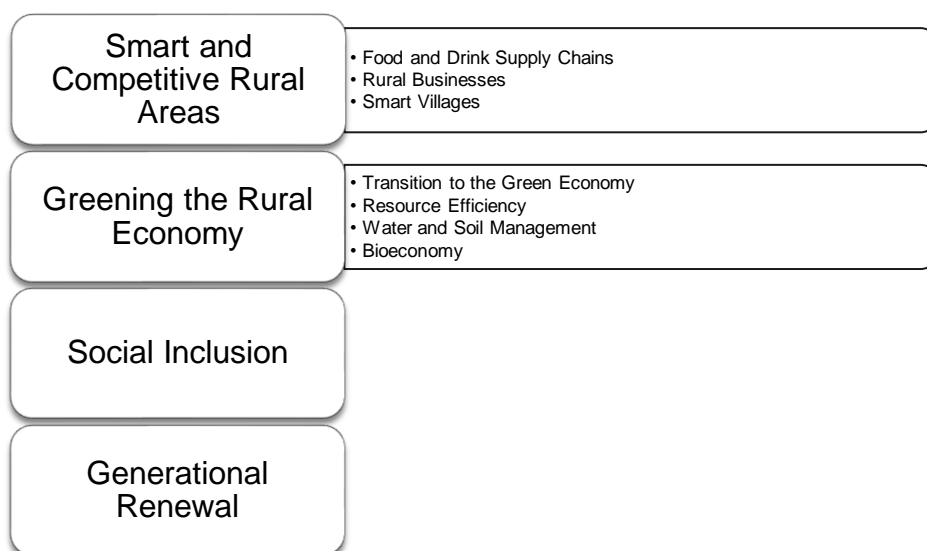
Smart and Competitive Rural Areas

• Food and Drink Supply Chains
• Rural Businesses
• Smart Villages

Greening the Rural Economy

• Transition to the Green Economy
• Resource Efficiency
• Water and Soil Management
• Bioeconomy

Social Inclusion

Generational Renewal